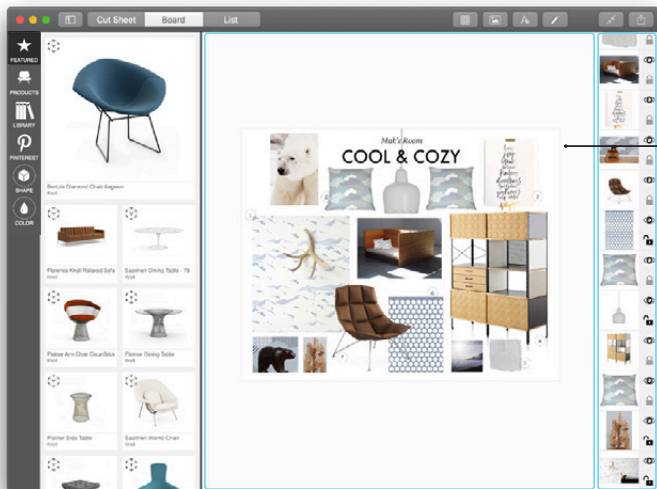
Cut Sheet
Board
List

FEATURED
PRODUCTS
LIBRARY
PINTEREST
SHAPE
COLOR

Bertoia Diamond Chair Aegean
Knoll

Florence Knoll Relaxed Sofa
Knoll

Saarinen Dining Table - 78
Knoll

Platner Arm Chair Clear/Brick
Knoll

Platner Dining Table
Knoll

Platner Side Table
Knoll

Saarinen Womb Chair
Knoll

Mat's Room
COOL & COZY